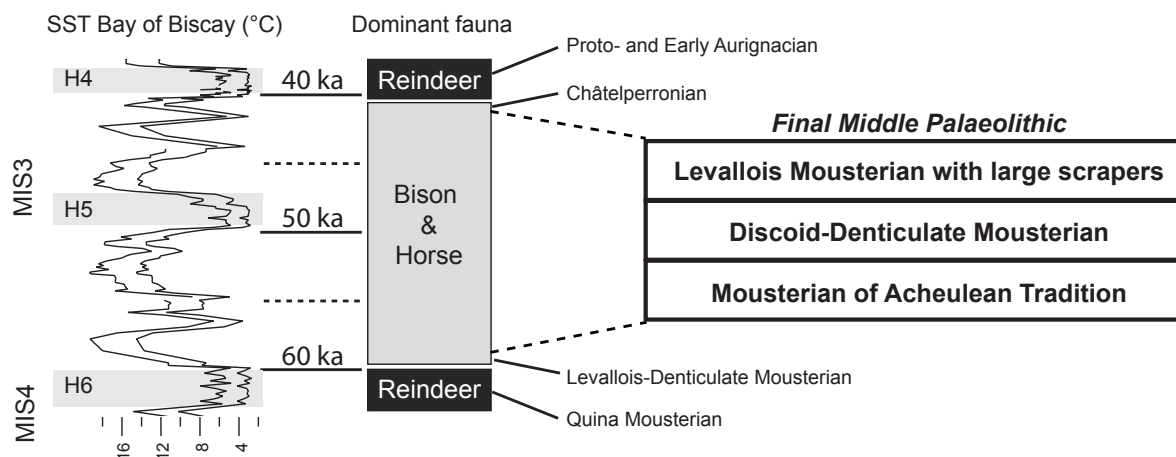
SST Bay of Biscay (°C)

Dominant fauna

Proto- and Early Aurignacian

H4

40 ka

Reindeer

Châtelperronian

Final Middle Palaeolithic

MIS3

Levallois Mousterian with large scrapers

H5

50 ka

Bison & Horse

Discoid-Denticulate Mousterian

Mousterian of Acheulean Tradition

60 ka

Levallois-Denticulate Mousterian

MIS4

H6

Reindeer

Quina Mousterian

16 12 8 4